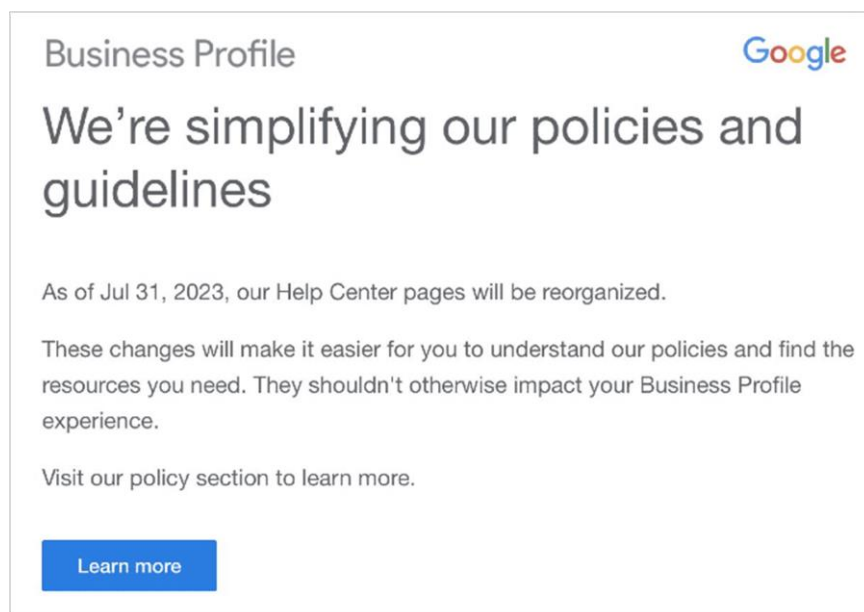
Business Profile

Google

We’re simplifying our policies and guidelines

As of Jul 31, 2023, our Help Center pages will be reorganized.

These changes will make it easier for you to understand our policies and find the resources you need. They shouldn't otherwise impact your Business Profile experience.

Visit our policy section to learn more.

Learn more